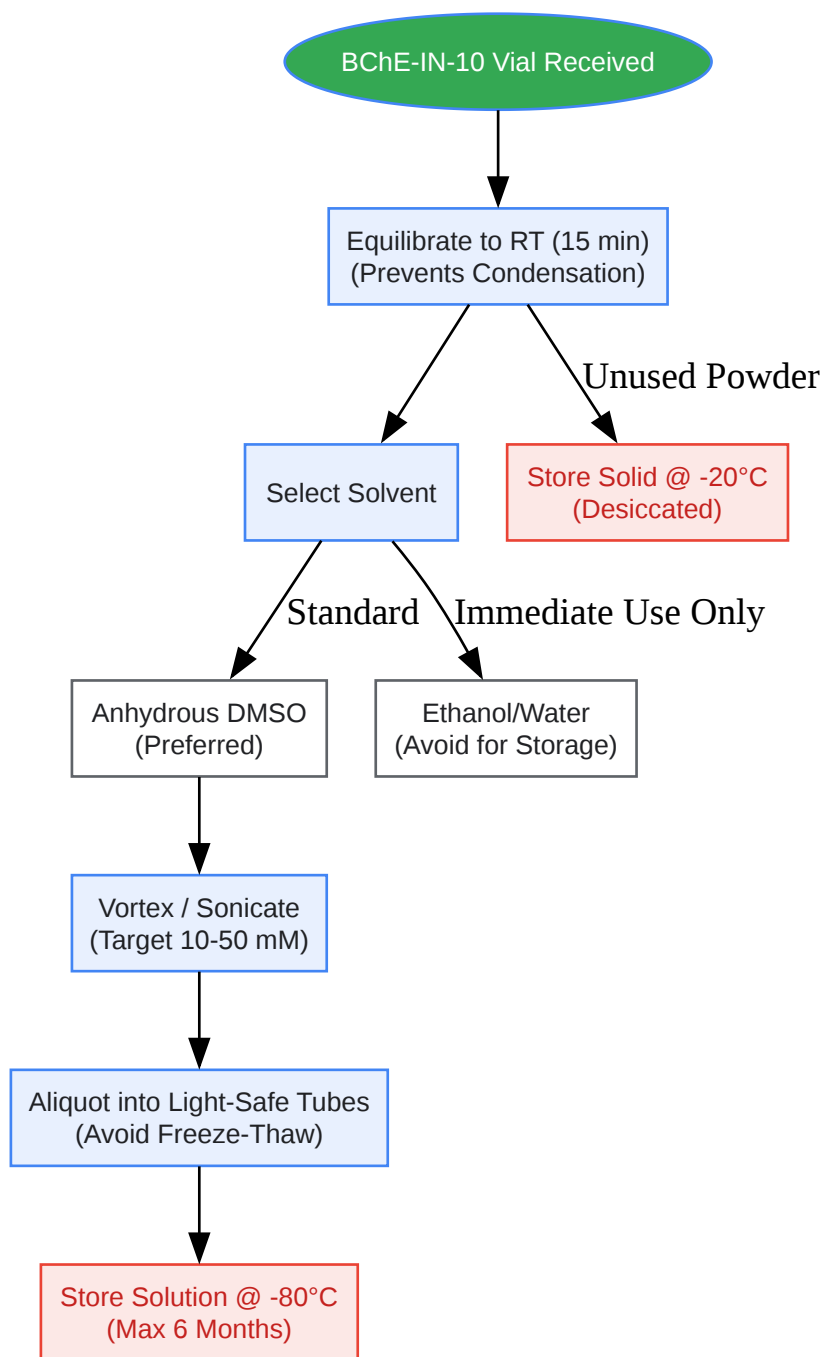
BChE-IN-10 Vial Received

Equilibrate to RT (15 min)
(Prevents Condensation)

Unused Powder

Select Solvent

Store Solid @ -20°C
(Desiccated)

Standard

Immediate Use Only

Anhydrous DMSO
(Preferred)

Ethanol/Water
(Avoid for Storage)

Vortex / Sonicate
(Target 10-50 mM)

Aliquot into Light-Safe Tubes
(Avoid Freeze-Thaw)

Store Solution @ -80°C
(Max 6 Months)